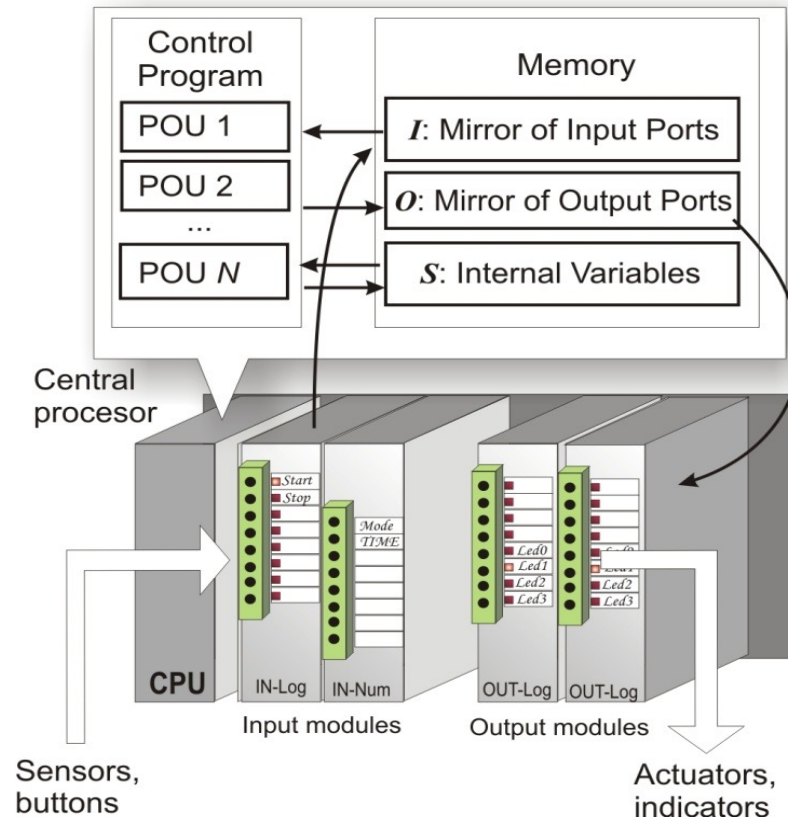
Control Program

POU 1

POU 2

...

POU $N$

Memory

$I$: Mirror of Input Ports

$O$: Mirror of Output Ports

$S$: Internal Variables

Central procesor

Start
Stop

Mode
TIME

Led0
Led1
Led2
Led3

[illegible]
Led1
Led2
Led3

CPU

IN-Log

IN-Num

OUT-Log

OUT-Log

Input modules

Output modules

Sensors, buttons

Actuators, indicators